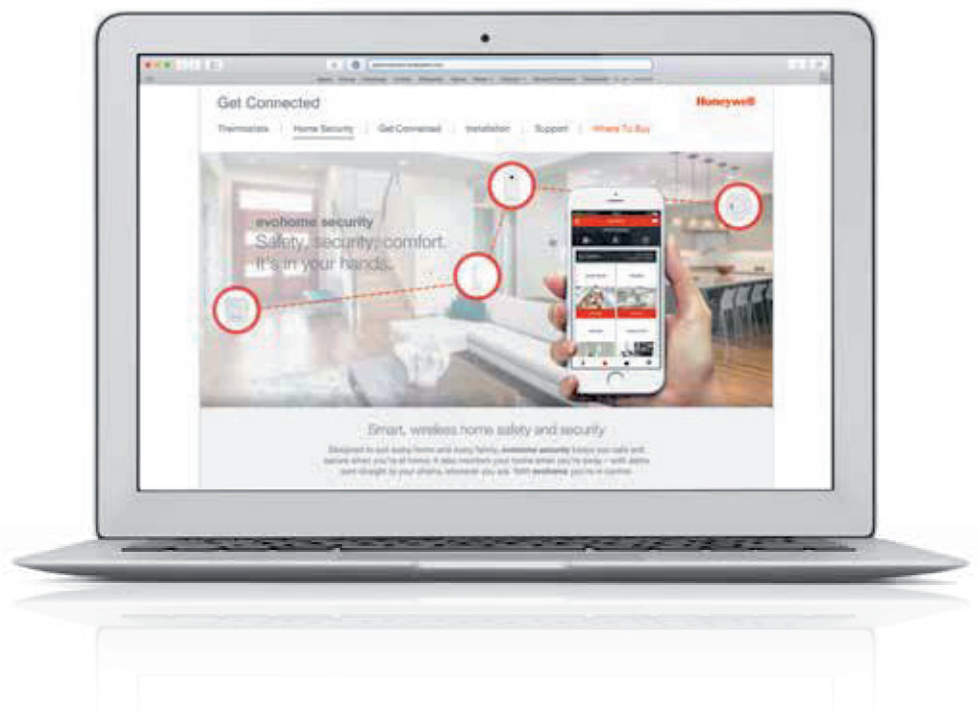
Get Connected

Honeywell

Thermostats | Home Security | Get Connected | Installation | Support | Where To Buy

evohome security
Safety, security, comfort.
It's in your hands.

Smart, wireless home safety and security

Designed to suit every home and every family, evohome security keeps you safe and secure when you're at home. It also monitors your home when you're away – with alerts sent straight to your phone, wherever you are. With evohome you're in control.